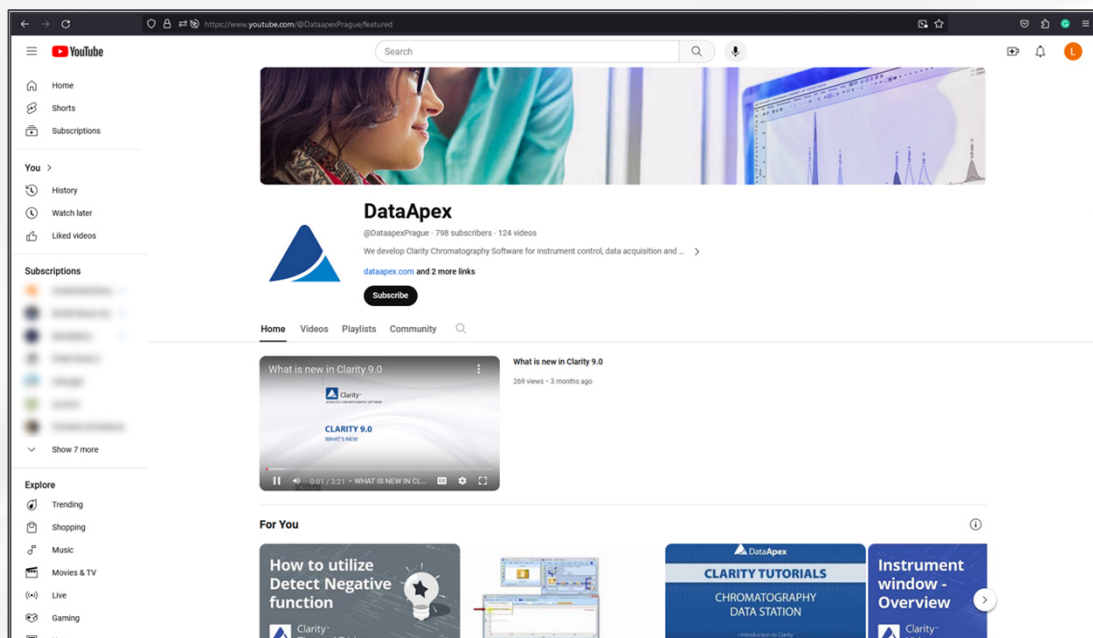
https://www.youtube.com/@DataapexPrague/featured

YouTube

Search

L

Home
Shorts
Subscriptions

You >
History
Watch later
Liked videos

Subscriptions
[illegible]
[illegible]
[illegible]
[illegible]
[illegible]
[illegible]
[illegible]
Show 7 more

Explore
Trending
Shopping
Music
Movies & TV
Live
Gaming

DataApex
@DataapexPrague · 798 subscribers · 124 videos
We develop Clarity Chromatography Software for instrument control, data acquisition and ... >
dataapex.com and 2 more links
Subscribe

Home Videos Playlists Community

What is new in Clarity 9.0
Clarity
CLARITY 9.0
WHAT'S NEW
0:01 / 3:21 • WHAT IS NEW IN CL...

What is new in Clarity 9.0
269 views · 3 months ago

For You

How to utilize Detect Negative function
Clarity

DataApex
CLARITY TUTORIALS
CHROMATOGRAPHY DATA STATION
• Introduction to Clarity

Instrument window - Overview
Clarity